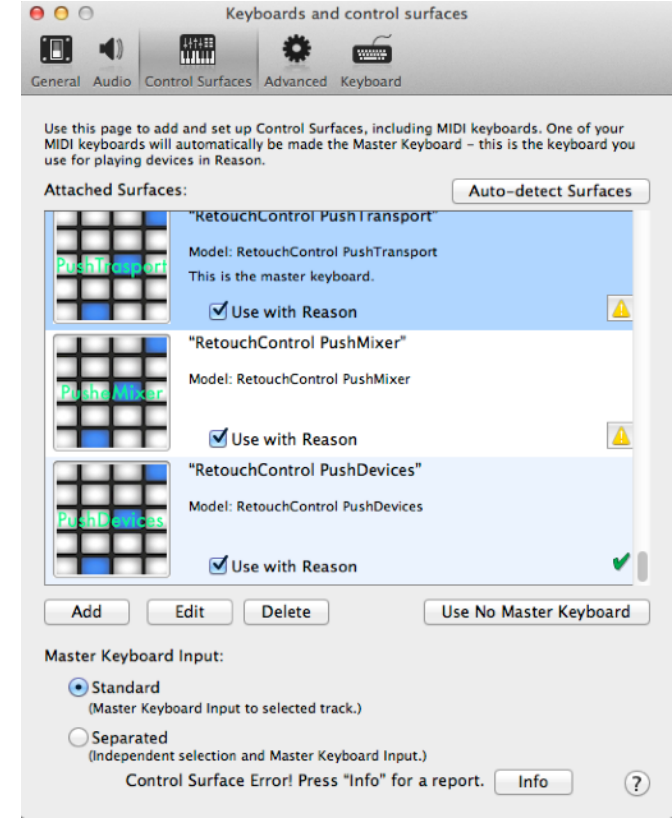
Keyboards and control surfaces

General Audio Control Surfaces Advanced Keyboard

Use this page to add and set up Control Surfaces, including MIDI keyboards. One of your MIDI keyboards will automatically be made the Master Keyboard – this is the keyboard you use for playing devices in Reason.

Attached Surfaces:

Auto-detect Surfaces

PushTrasport

"RetouchControl PushTransport"

Model: RetouchControl PushTransport

This is the master keyboard.

Use with Reason

PusheMixer

"RetouchControl PushMixer"

Model: RetouchControl PushMixer

Use with Reason

PushDevices

"RetouchControl PushDevices"

Model: RetouchControl PushDevices

Use with Reason

Add Edit Delete Use No Master Keyboard

Master Keyboard Input:

Standard
(Master Keyboard Input to selected track.)

Separated
(Independent selection and Master Keyboard Input.)

Control Surface Error! Press "Info" for a report. Info

?